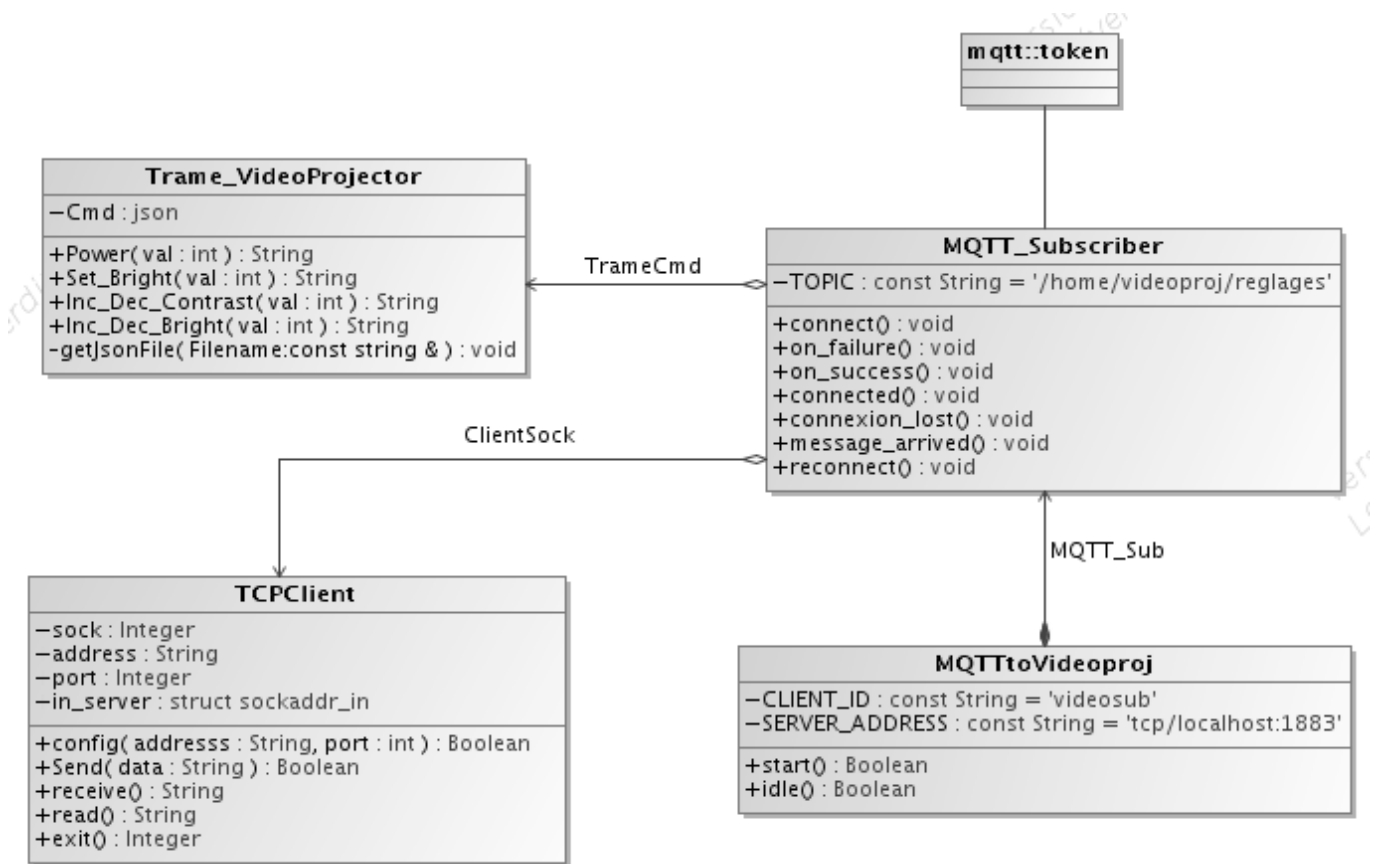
mqtt::token

Trame_VideoProjector
−Cmd : json
+Power( val : int ) : String
+Set_Bright( val : int ) : String
+Inc_Dec_Contrast( val : int ) : String
+Inc_Dec_Bright( val : int ) : String
-getJsonFile( Filename:const string & ) : void

TrameCmd

MQTT_Subscriber
−TOPIC : const String = '/home/videoproj/reglages'
+connect() : void
+on_failure() : void
+on_success() : void
+connected() : void
+connexion_lost() : void
+message_arrived() : void
+reconnect() : void

ClientSock

MQTT_Sub

TCPClient
−sock : Integer
−address : String
−port : Integer
−in_server : struct sockaddr_in
+config( addresss : String, port : int ) : Boolean
+Send( data : String ) : Boolean
+receive() : String
+read() : String
+exit() : Integer

MQTTtoVideoproj
−CLIENT_ID : const String = 'videosub'
−SERVER_ADDRESS : const String = 'tcp/localhost:1883'
+start() : Boolean
+idle() : Boolean